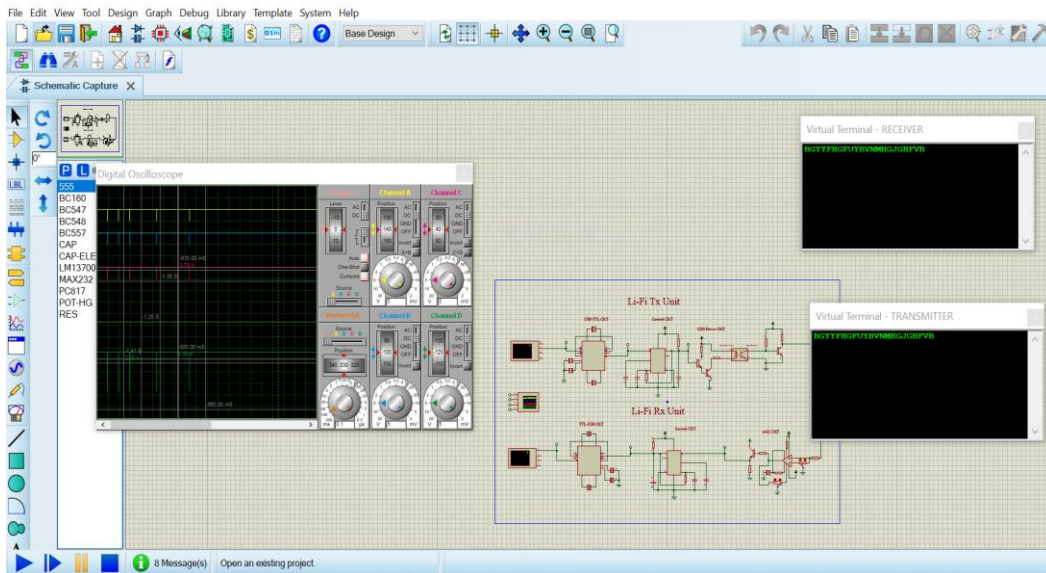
File Edit View Tool Design Graph Debug Library Template System Help

Base Design

Schematic Capture

P L

555
BC160
BC547
BC548
BC557
CAP
CAP-ELE
LM13700
MAX232
PC817
POT-HG
RES

Digital Oscilloscope

Trigger
Channel A
Channel C
Horizontal
Channel B
Channel D

Level
AC
DC
GND
OFF
Invert
Position
Auto
One-Shot
Cursors
Source

Virtual Terminal - RECEIVER
BGYYFHGFUYBVNMHGJGHFVB

Virtual Terminal - TRANSMITTER
BGYYFHGFUYBVNMHGJGHFVB

Li-Fi Tx Unit
Li-Fi Rx Unit

8 Message(s)
Open an existing project.